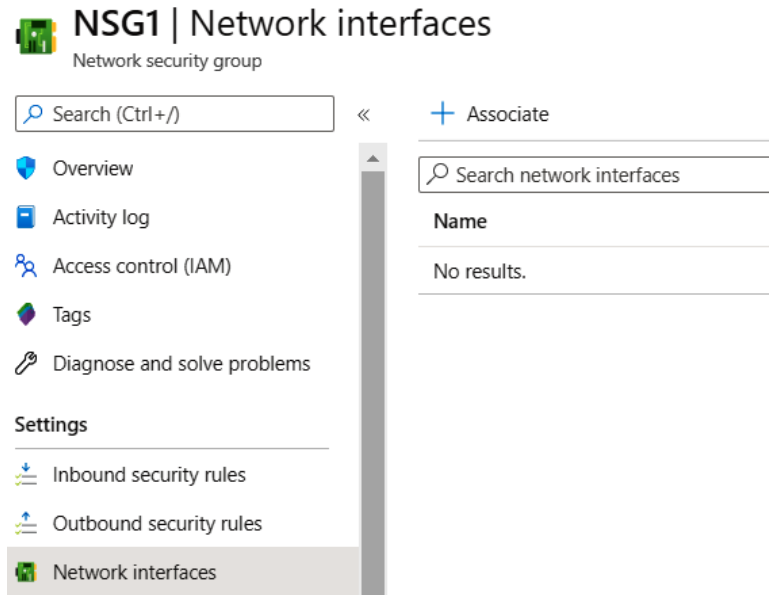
NSG1 | Network interfaces
Network security group

Search (Ctrl+/)
«

Overview
Activity log
Access control (IAM)
Tags
Diagnose and solve problems

Settings
Inbound security rules
Outbound security rules
Network interfaces

+ Associate

Search network interfaces

| Name |
|---|
| No results. |